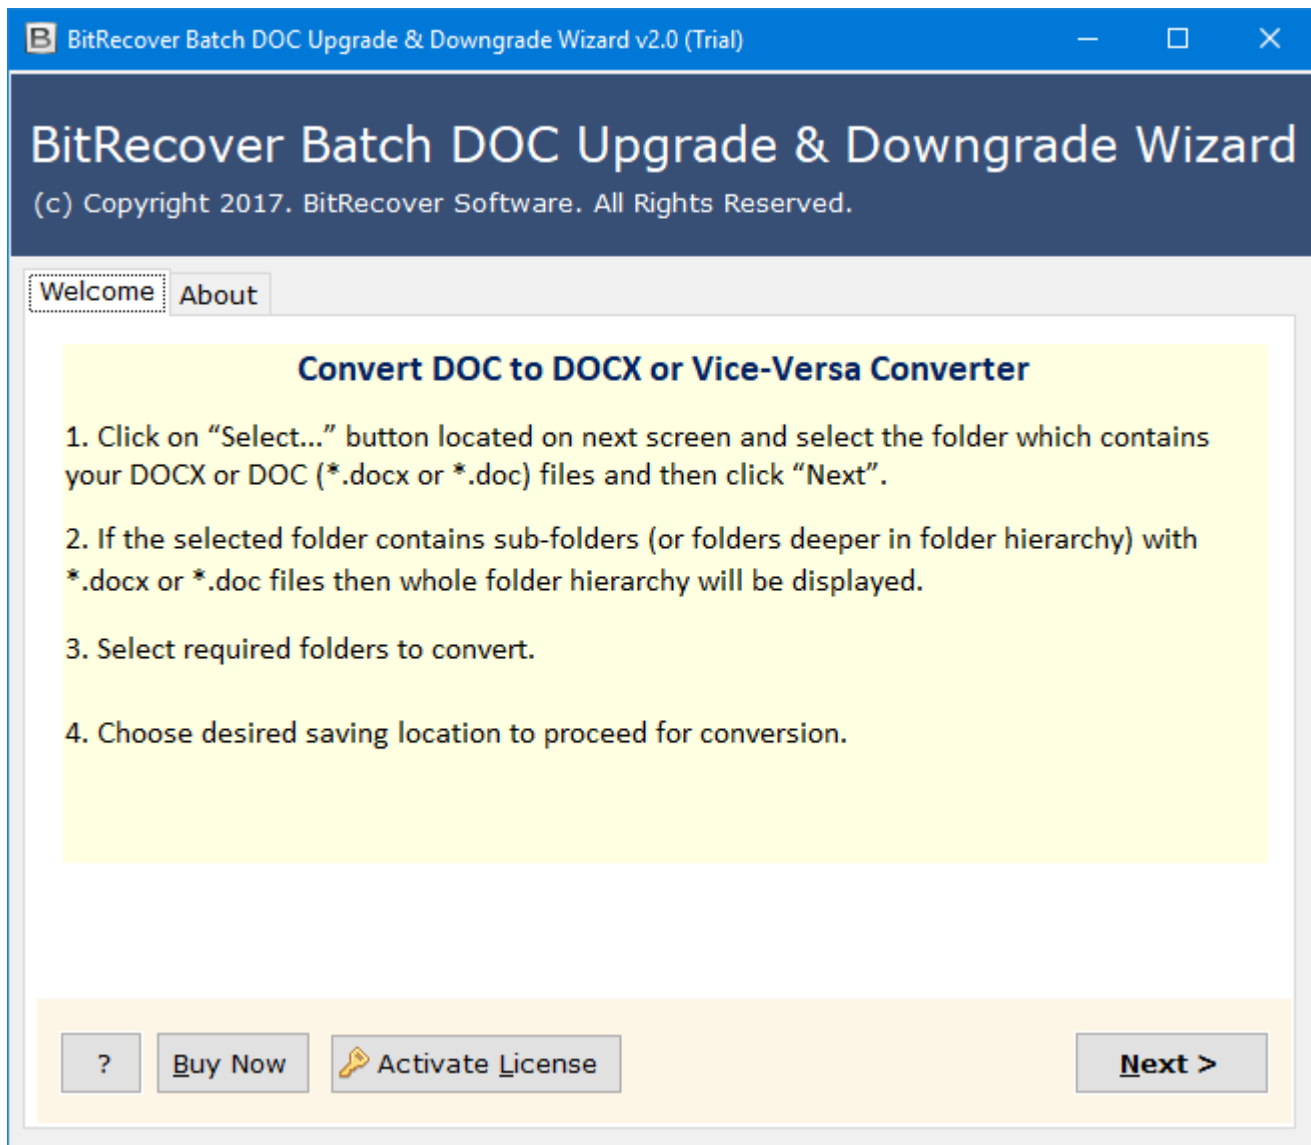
BitRecover Batch DOC Upgrade & Downgrade Wizard v2.0 (Trial)

BitRecover Batch DOC Upgrade & Downgrade Wizard

(c) Copyright 2017. BitRecover Software. All Rights Reserved.

Welcome About

Convert DOC to DOCX or Vice-Versa Converter

1. Click on “Select...” button located on next screen and select the folder which contains your DOCX or DOC (*.docx or *.doc) files and then click “Next”.

2. If the selected folder contains sub-folders (or folders deeper in folder hierarchy) with *.docx or *.doc files then whole folder hierarchy will be displayed.

3. Select required folders to convert.

4. Choose desired saving location to proceed for conversion.

? Buy Now Activate License Next >